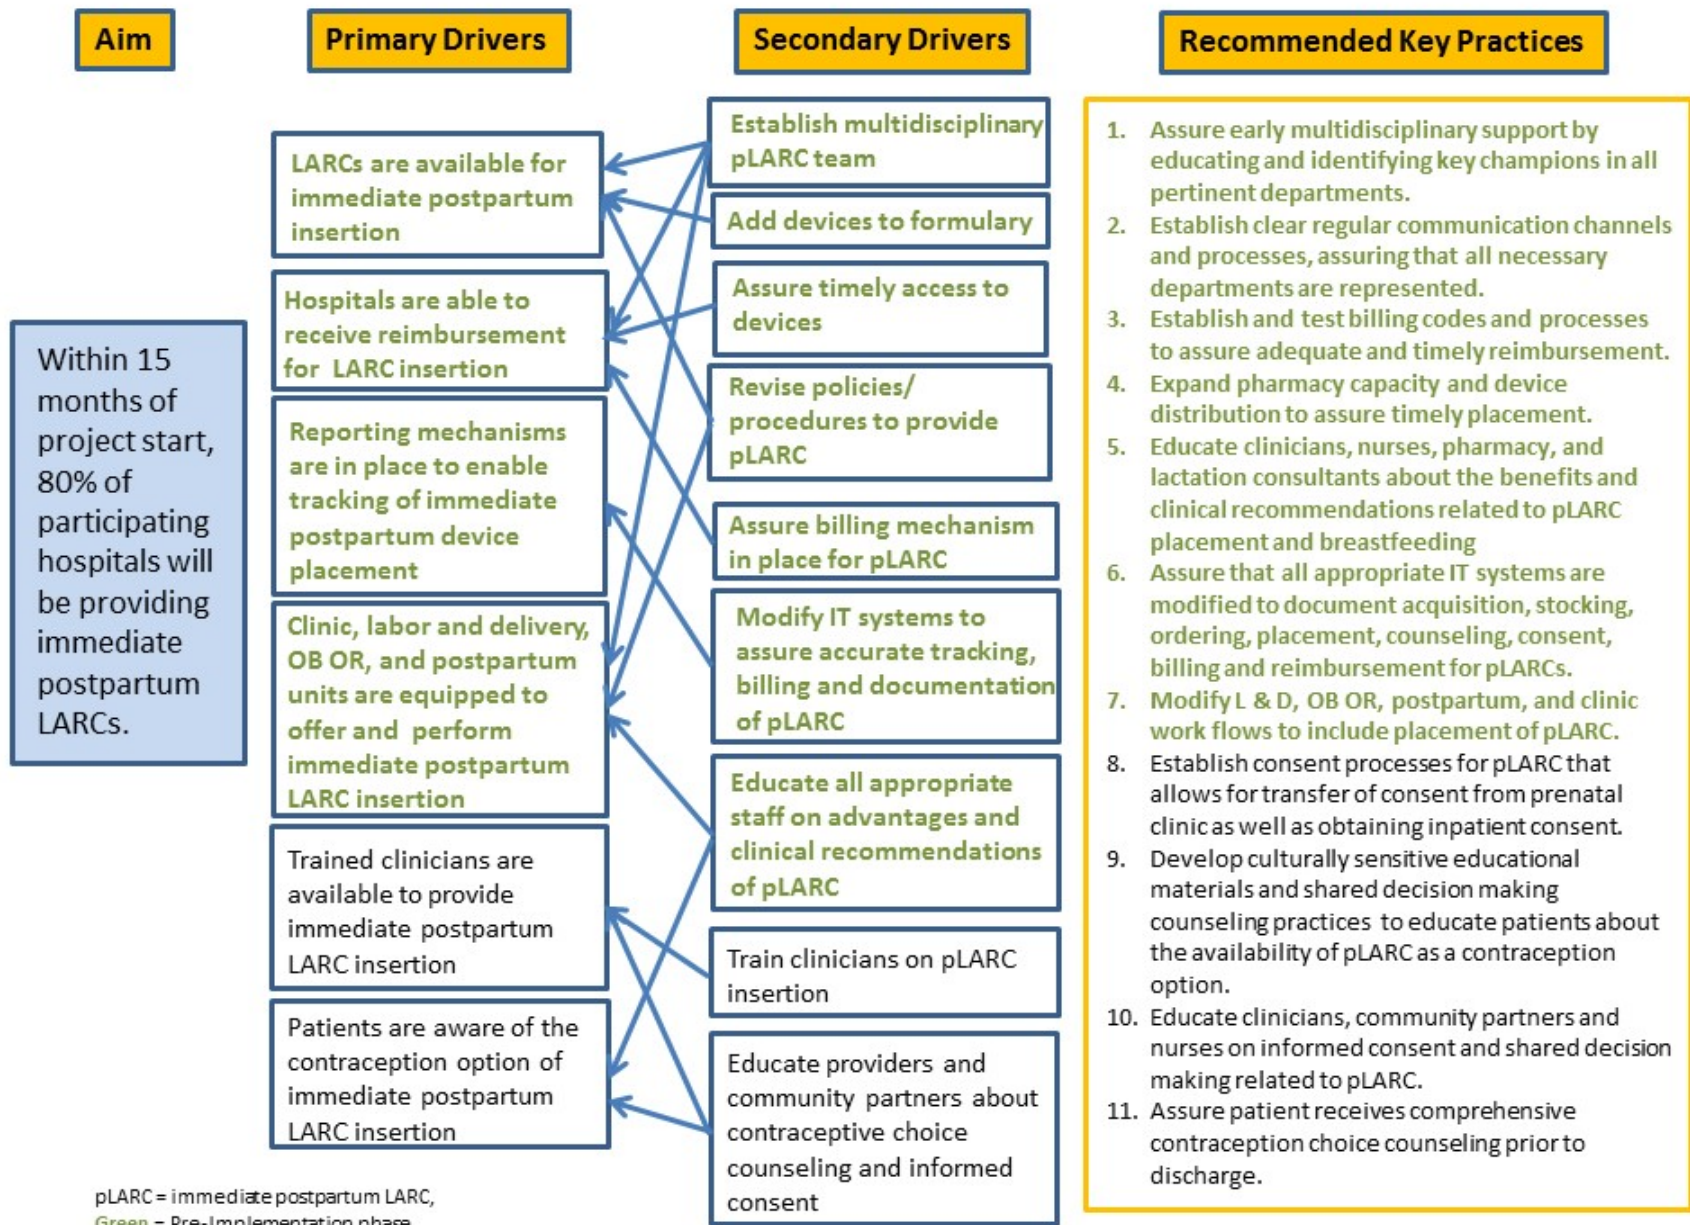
Aim

Primary Drivers

Secondary Drivers

Recommended Key Practices

Within 15 months of project start, 80% of participating hospitals will be providing immediate postpartum LARCs.

LARCs are available for immediate postpartum insertion

Hospitals are able to receive reimbursement for LARC insertion

Reporting mechanisms are in place to enable tracking of immediate postpartum device placement

Clinic, labor and delivery, OB OR, and postpartum units are equipped to offer and perform immediate postpartum LARC insertion

Trained clinicians are available to provide immediate postpartum LARC insertion

Patients are aware of the contraception option of immediate postpartum LARC insertion

Establish multidisciplinary pLARC team

Add devices to formulary

Assure timely access to devices

Revise policies/ procedures to provide pLARC

Assure billing mechanism in place for pLARC

Modify IT systems to assure accurate tracking, billing and documentation of pLARC

Educate all appropriate staff on advantages and clinical recommendations of pLARC

Train clinicians on pLARC insertion

Educate providers and community partners about contraceptive choice counseling and informed consent

1. Assure early multidisciplinary support by educating and identifying key champions in all pertinent departments.
2. Establish clear regular communication channels and processes, assuring that all necessary departments are represented.
3. Establish and test billing codes and processes to assure adequate and timely reimbursement.
4. Expand pharmacy capacity and device distribution to assure timely placement.
5. Educate clinicians, nurses, pharmacy, and lactation consultants about the benefits and clinical recommendations related to pLARC placement and breastfeeding
6. Assure that all appropriate IT systems are modified to document acquisition, stocking, ordering, placement, counseling, consent, billing and reimbursement for pLARCs.
7. Modify L & D, OB OR, postpartum, and clinic work flows to include placement of pLARC.
8. Establish consent processes for pLARC that allows for transfer of consent from prenatal clinic as well as obtaining inpatient consent.
9. Develop culturally sensitive educational materials and shared decision making counseling practices to educate patients about the availability of pLARC as a contraception option.
10. Educate clinicians, community partners and nurses on informed consent and shared decision making related to pLARC.
11. Assure patient receives comprehensive contraception choice counseling prior to discharge.

pLARC = immediate postpartum LARC,
Green = Pre-Implementation phase